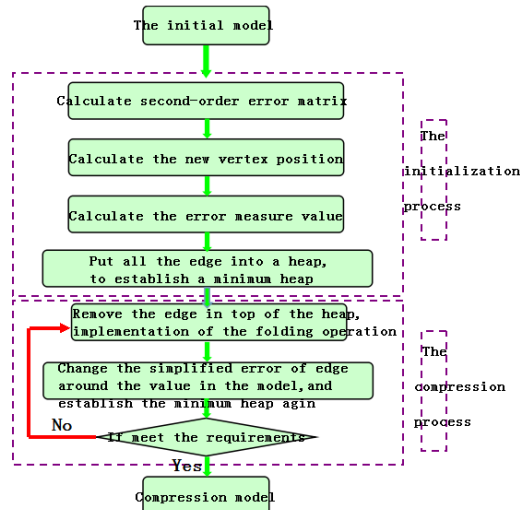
The initial model

Calculate second-order error matrix

Calculate the new vertex position

Calculate the error measure value

Put all the edge into a heap, to establish a minimum heap

The initialization process

Remove the edge in top of the heap, implementation of the folding operation

Change the simplified error of edge around the value in the model, and establish the minimum heap agin

No

If meet the requirements

Yes

The compression process

Compression model